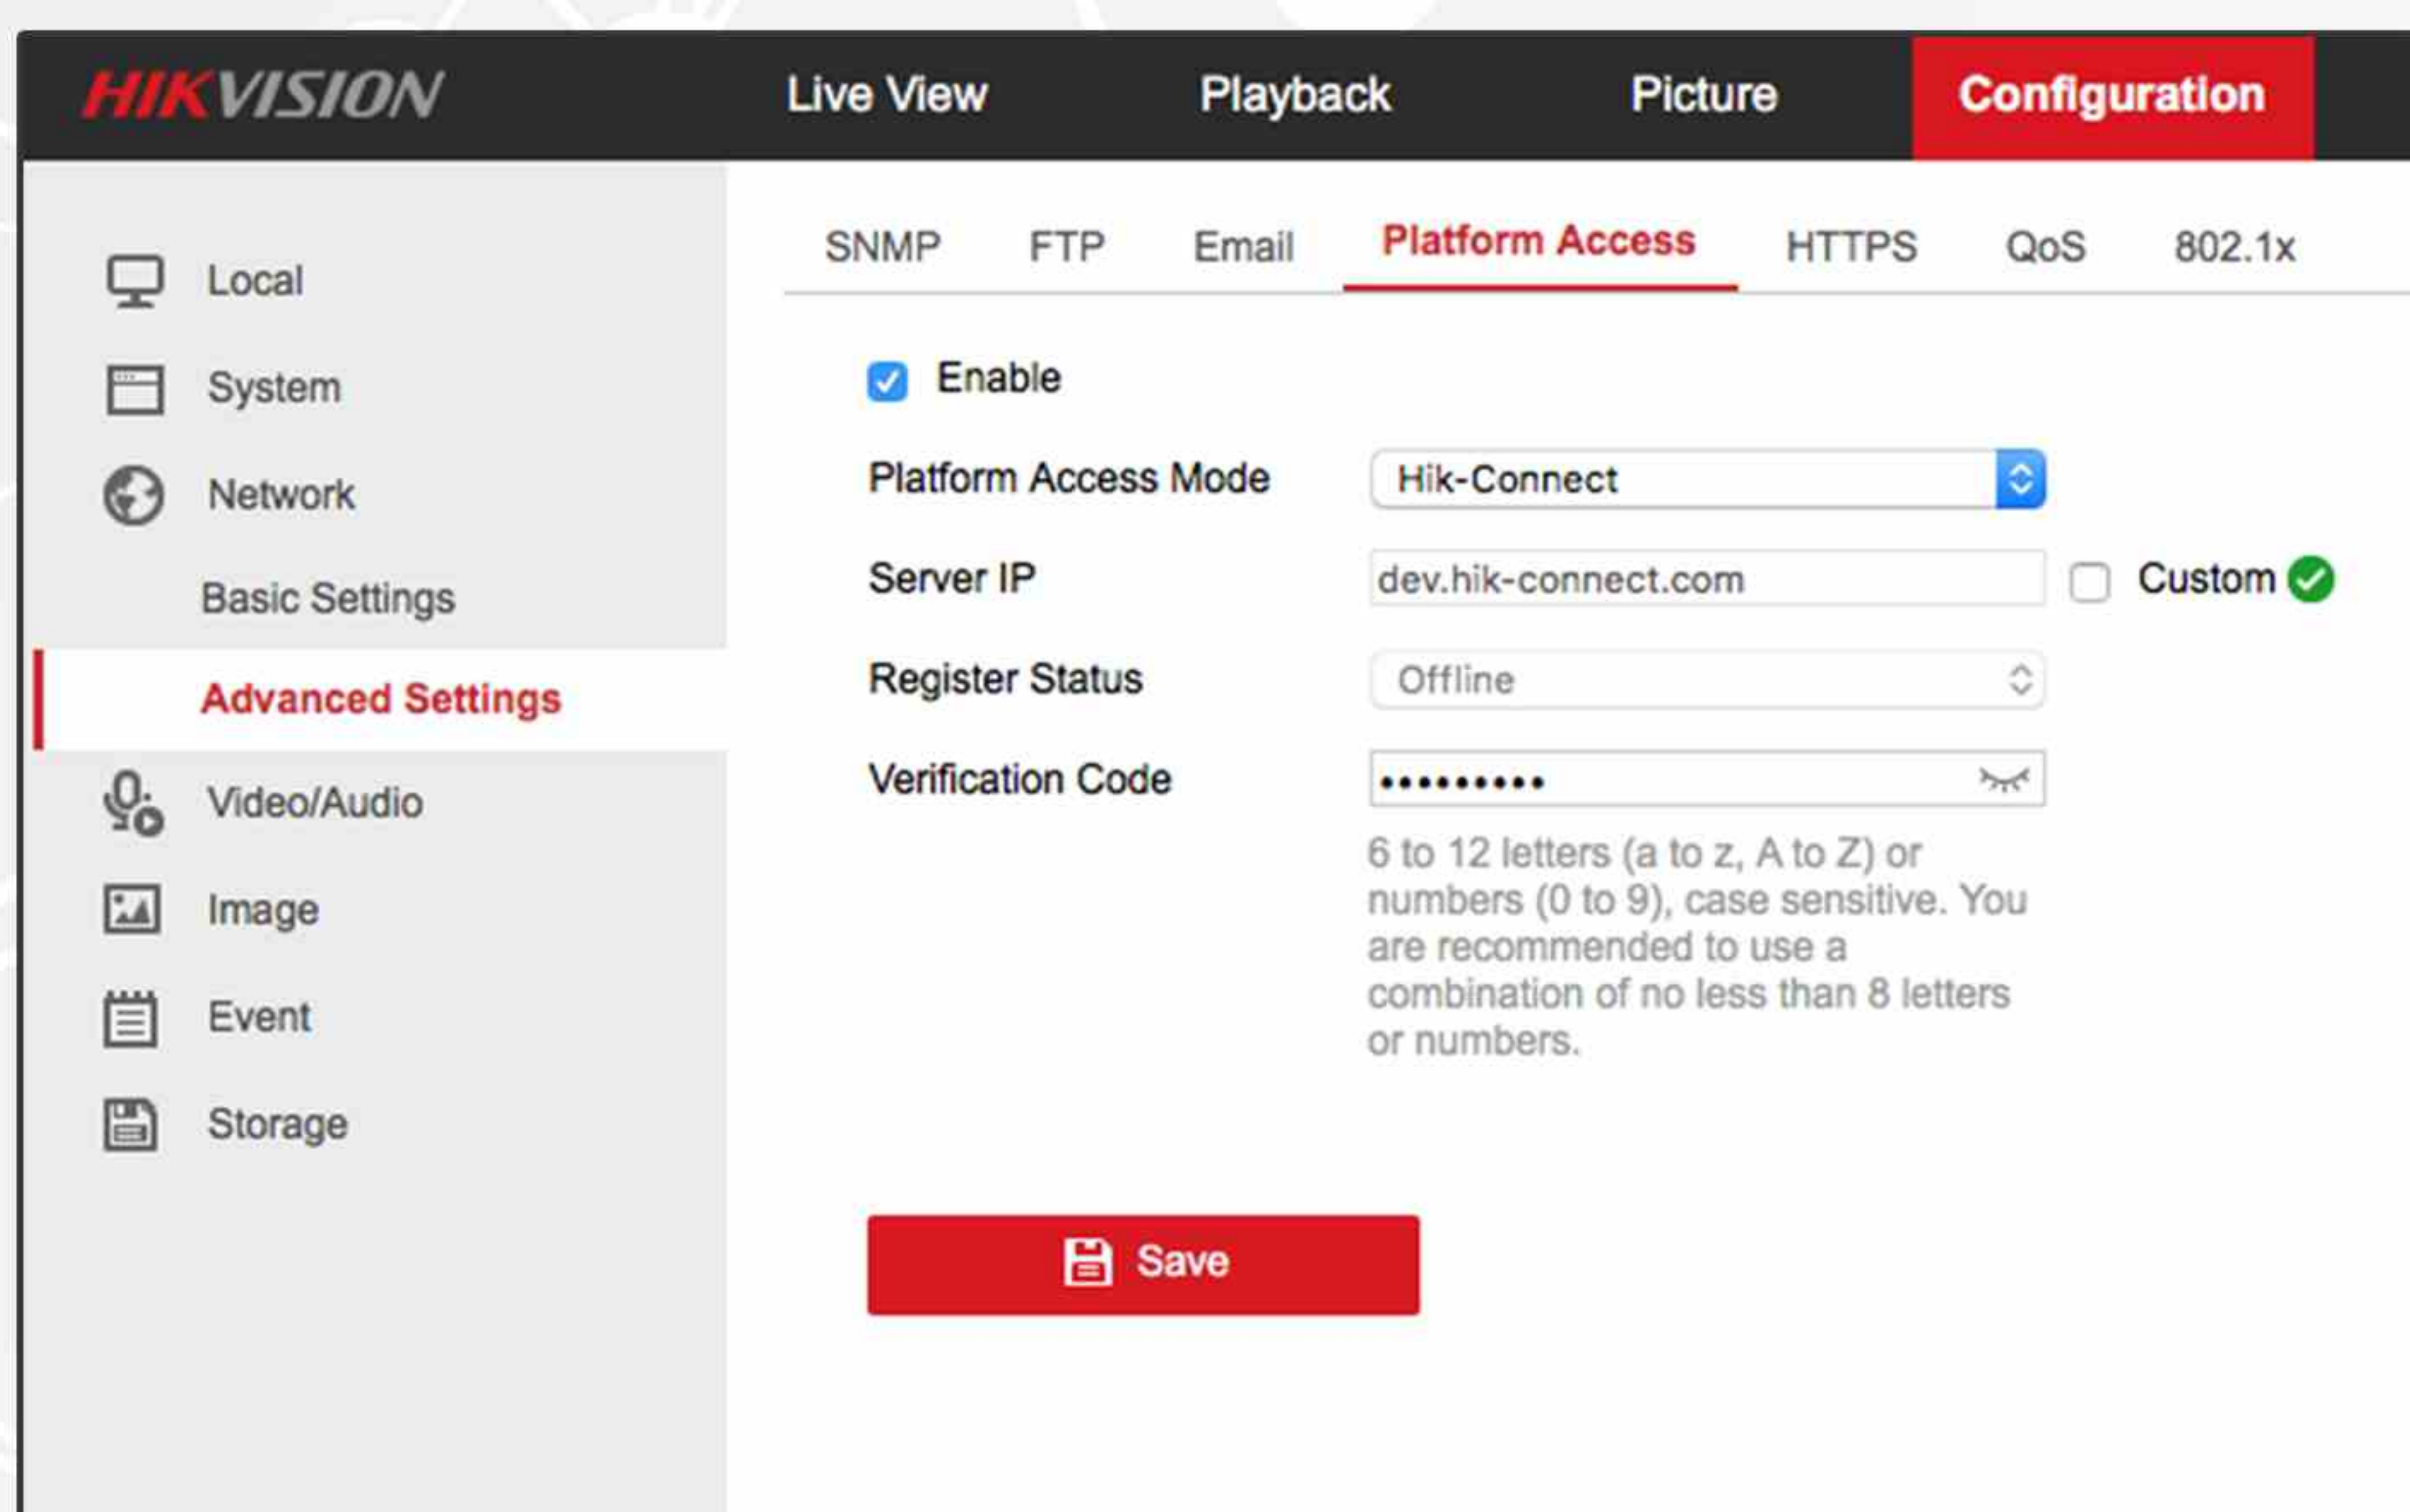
HIKVISION Live View Playback Picture Configuration

Local
System
Network
Basic Settings
Advanced Settings
Video/Audio
Image
Event
Storage

SNMP FTP Email Platform Access HTTPS QoS 802.1x

Enable

Platform Access Mode Hik-Connect

Server IP dev.hik-connect.com Custom

Register Status Offline

Verification Code ••••••••••

6 to 12 letters (a to z, A to Z) or numbers (0 to 9), case sensitive. You are recommended to use a combination of no less than 8 letters or numbers.

Save